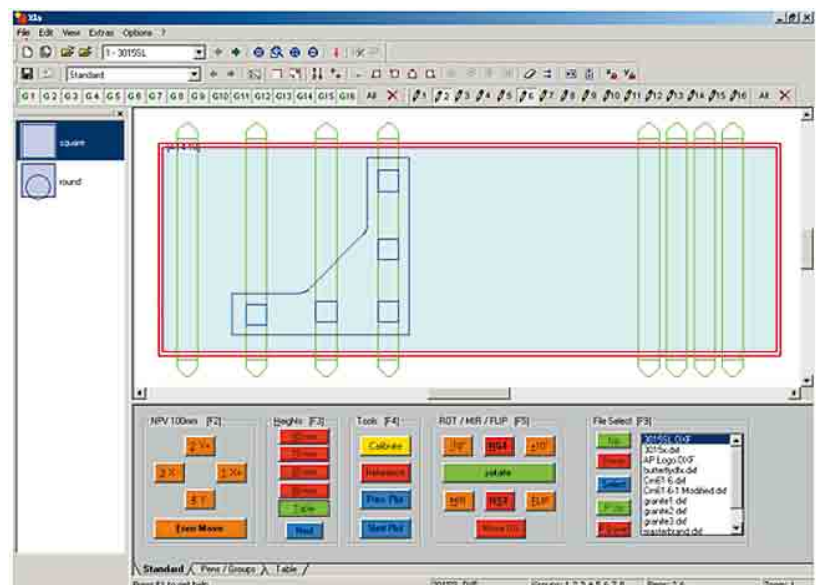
Xls

File Edit View Extras Options ?

1 - 3015SL

Standard

G1 G2 G3 G4 G5 G6 G7 G8 G9 G10 G11 G12 G13 G14 G15 G16 All

1 2 3 4 5 6 7 8 9 10 11 12 13 14 15 16 All

square

round

NPV 100mm [F2]

Y+

X-

X+

Y-

Even Move

Heights [F3]

Tool

Tools [F4]

Calibrate

Reference

Prev Pl

Next Pl

ROT / MIR / FLIP [F5]

-10

-90

+10

rotate

MIR

-90

FLIP

Move 0

File Select [F9]

3015SL.DXF
3015x.dxf
AP Logo.DXF
butterfly.dxf
Cirl6T 6.dxf
Cirl6T 6 T Modified.dxf
granite1.dxf
granite2.dxf
granite3.dxf
masterband.dxf

Standard / Pens / Groups / Table /

Press F1 to get help